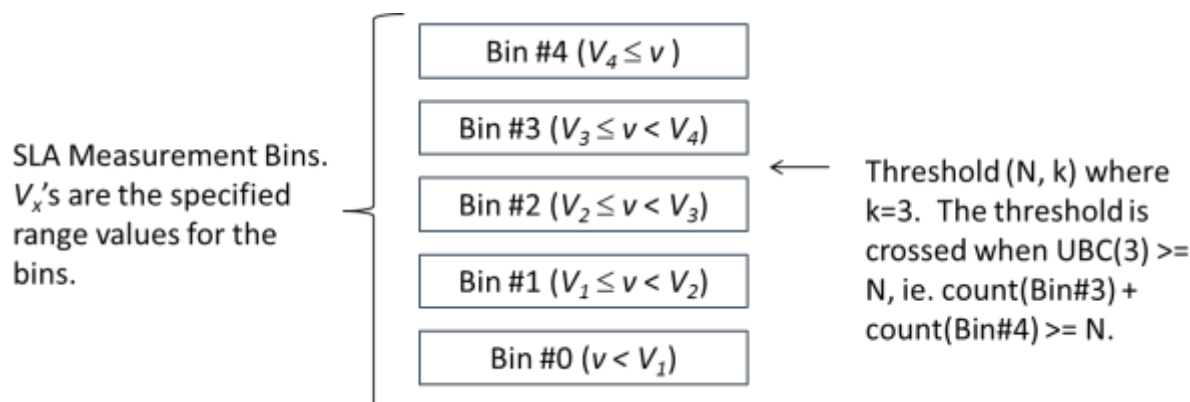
SLA Measurement Bins. $V_x$'s are the specified range values for the bins.

Bin #4 ($V_4 \leq v$)

Bin #3 ($V_3 \leq v < V_4$)

Bin #2 ($V_2 \leq v < V_3$)

Bin #1 ($V_1 \leq v < V_2$)

Bin #0 ($v < V_1$)

Threshold (N, k) where k=3. The threshold is crossed when UBC(3) >= N, ie. count(Bin#3) + count(Bin#4) >= N.